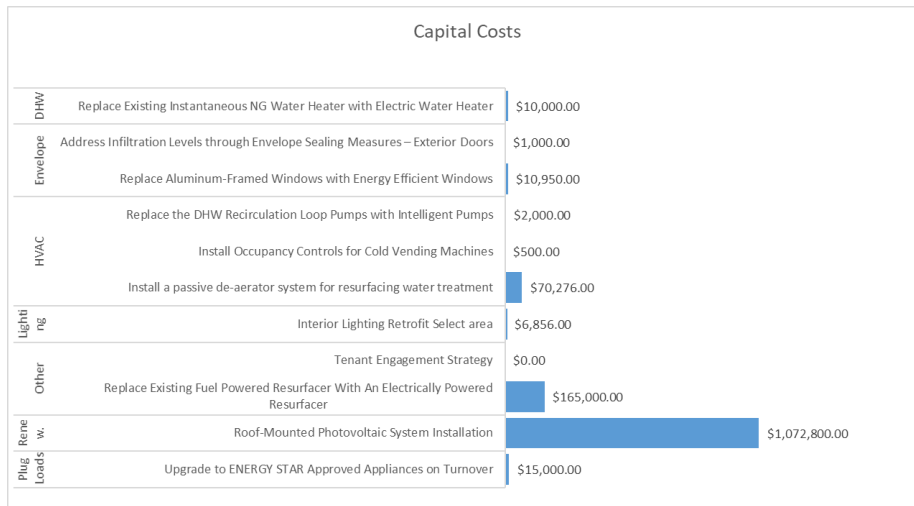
Capital Costs

DHW
Replace Existing Instantaneous NG Water Heater with Electric Water Heater $10,000.00

Envelope
Address Infiltration Levels through Envelope Sealing Measures – Exterior Doors $1,000.00
Replace Aluminum-Framed Windows with Energy Efficient Windows $10,950.00

HVAC
Replace the DHW Recirculation Loop Pumps with Intelligent Pumps $2,000.00
Install Occupancy Controls for Cold Vending Machines $500.00
Install a passive de-aerator system for resurfacing water treatment $70,276.00

Lighting
Interior Lighting Retrofit Select area $6,856.00

Other
Tenant Engagement Strategy $0.00
Replace Existing Fuel Powered Resurfacer With An Electrically Powered Resurfacer $165,000.00

Renew.
Roof-Mounted Photovoltaic System Installation $1,072,800.00

Plug Loads
Upgrade to ENERGY STAR Approved Appliances on Turnover $15,000.00